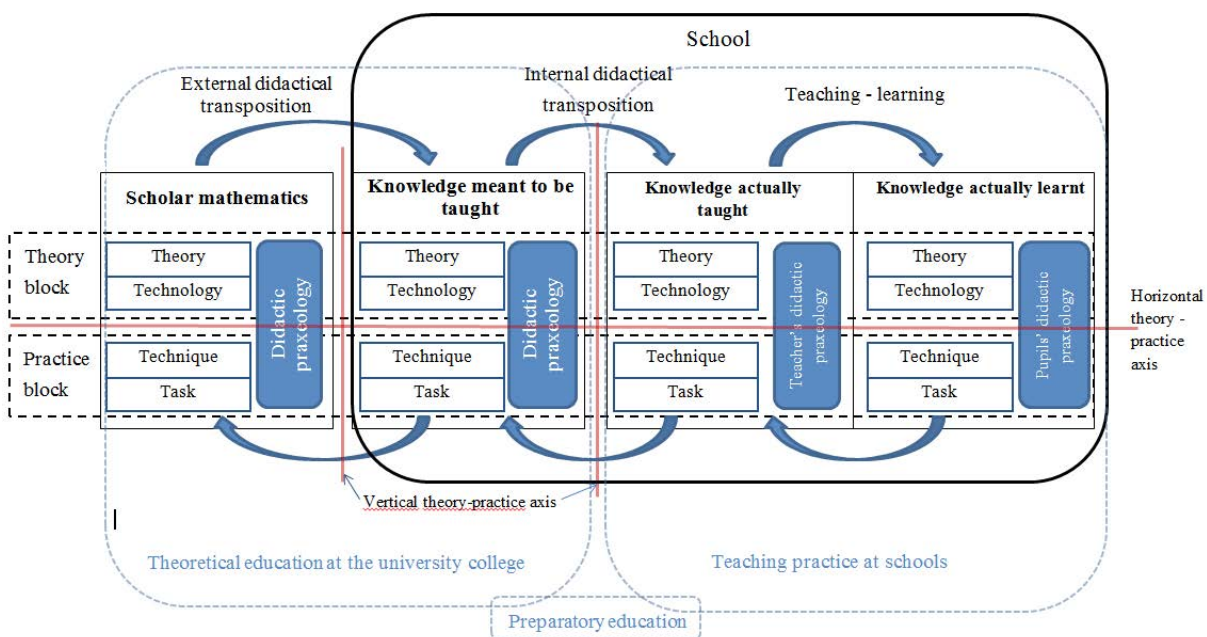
School

External didactical transposition

Internal didactical transposition

Teaching - learning

Scholar mathematics

Knowledge meant to be taught

Knowledge actually taught

Knowledge actually learnt

Theory block

Practice block

Theory

Technology

Technique

Task

Didactic praxeology

Theory

Technology

Technique

Task

Didactic praxeology

Theory

Technology

Technique

Task

Teacher's didactic praxeology

Theory

Technology

Technique

Task

Pupils' didactic praxeology

Horizontal theory - practice axis

Vertical theory-practice axis

Theoretical education at the university college

Teaching practice at schools

Preparatory education